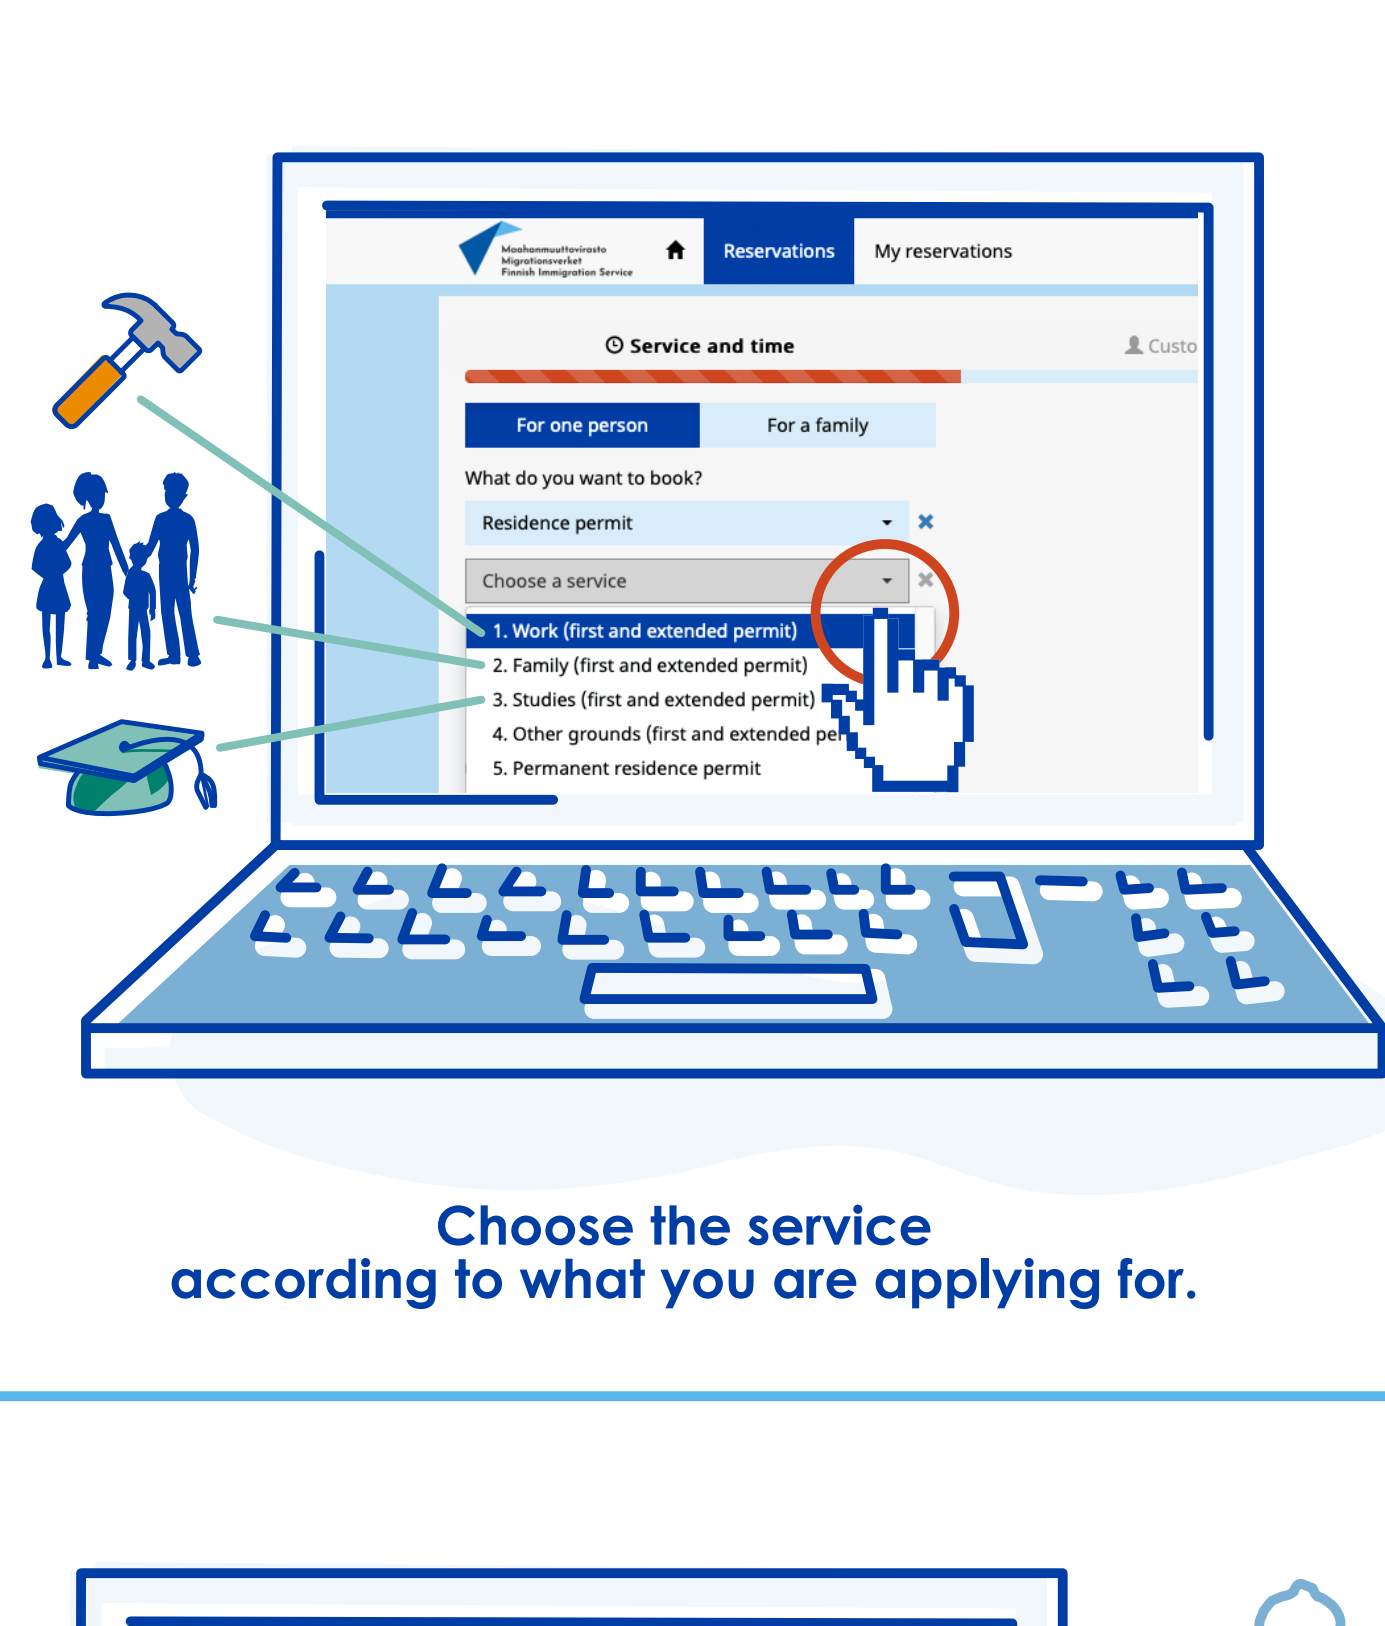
Maahanmuuttovirasto
Migrationsverket
Finnish Immigration Service

Reservations

My reservations

Service and time

Custo

For one person

For a family

What do you want to book?

Residence permit

Choose a service

1. Work (first and extended permit)

2. Family (first and extended permit)

3. Studies (first and extended permit)

4. Other grounds (first and extended pe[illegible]

5. Permanent residence permit

Choose the service according to what you are applying for.